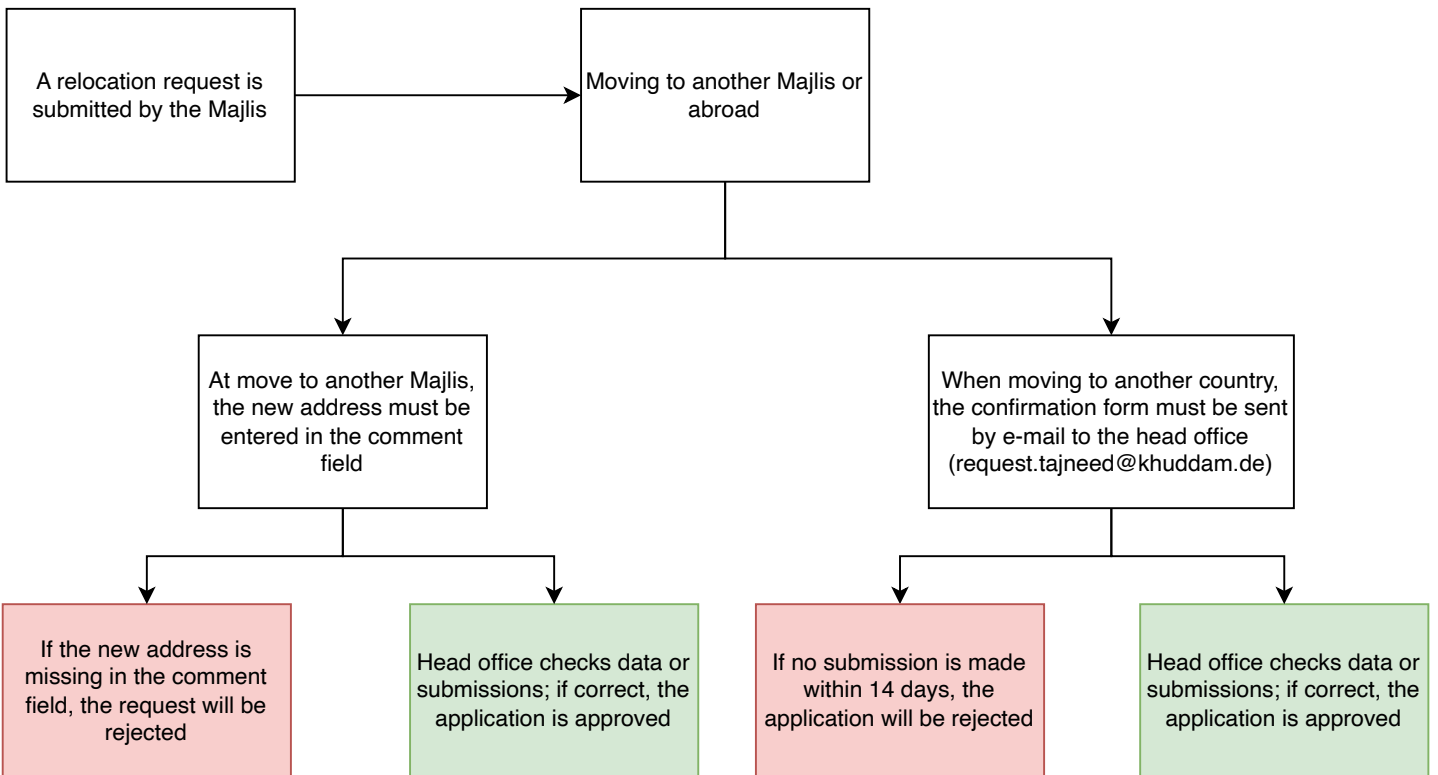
A relocation request is submitted by the Majlis

Moving to another Majlis or abroad

At move to another Majlis, the new address must be entered in the comment field

When moving to another country, the confirmation form must be sent by e-mail to the head office (request.tajneed@khuddam.de)

If the new address is missing in the comment field, the request will be rejected

Head office checks data or submissions; if correct, the application is approved

If no submission is made within 14 days, the application will be rejected

Head office checks data or submissions; if correct, the application is approved